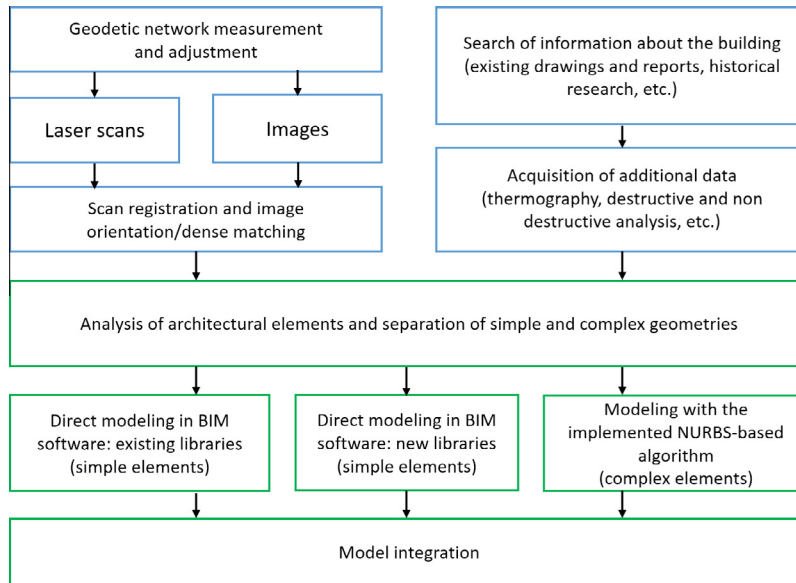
Geodetic network measurement and adjustment

Laser scans

Images

Scan registration and image orientation/dense matching

Search of information about the building (existing drawings and reports, historical research, etc.)

Acquisition of additional data (thermography, destructive and non destructive analysis, etc.)

Analysis of architectural elements and separation of simple and complex geometries

Direct modeling in BIM software: existing libraries (simple elements)

Direct modeling in BIM software: new libraries (simple elements)

Modeling with the implemented NURBS-based algorithm (complex elements)

Model integration